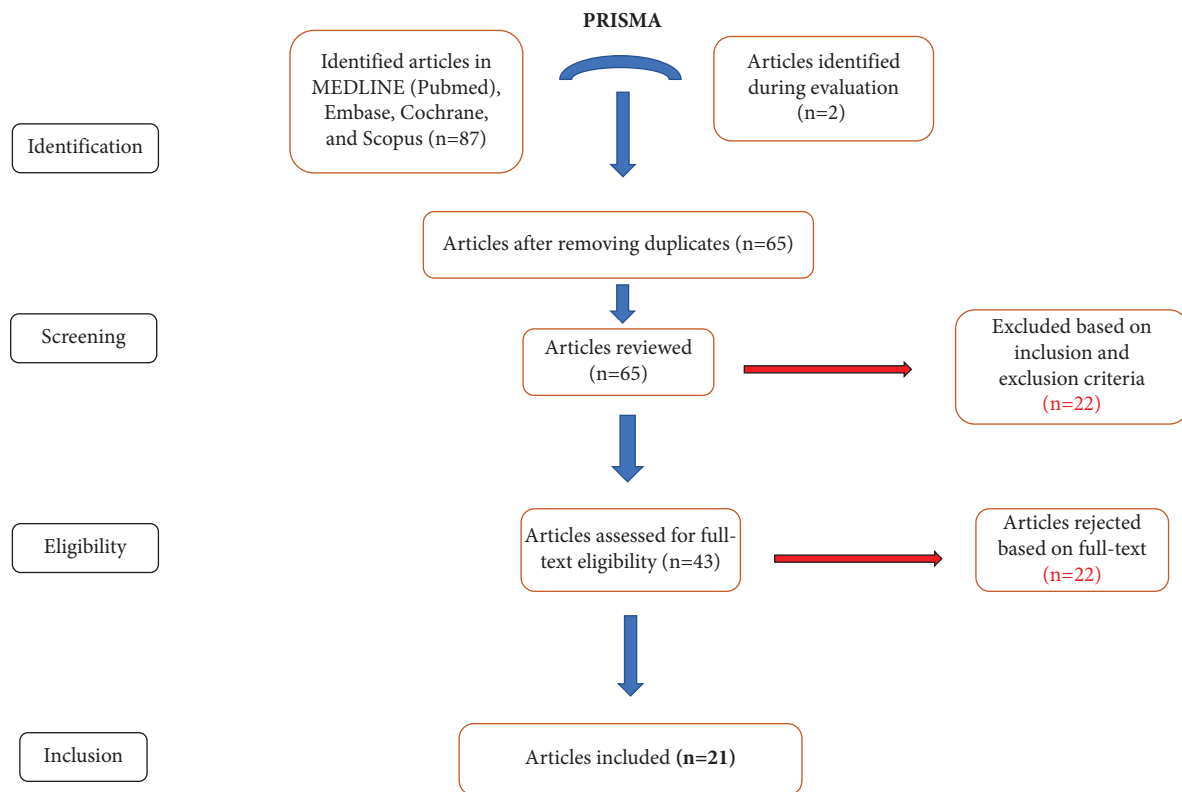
PRISMA

Identification

Identified articles in MEDLINE (Pubmed), Embase, Cochrane, and Scopus (n=87)

Articles identified during evaluation (n=2)

Articles after removing duplicates (n=65)

Screening

Articles reviewed (n=65)

Excluded based on inclusion and exclusion criteria (n=22)

Eligibility

Articles assessed for full-text eligibility (n=43)

Articles rejected based on full-text (n=22)

Inclusion

Articles included **(n=21)**